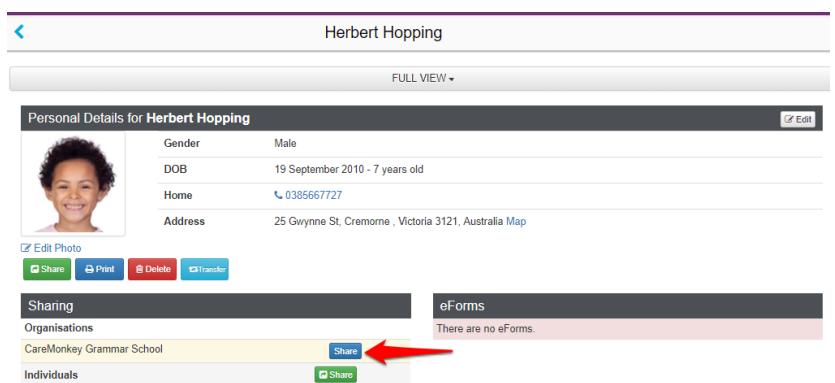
<

Herbert Hopping

FULL VIEW ▾

Personal Details for **Herbert Hopping**

Edit

| | |
|---|---|
| Gender | Male |
| DOB | 19 September 2010 - 7 years old |
| Home | 0385667727 |
| Address | 25 Gwynne St, Cremorne , Victoria 3121, Australia Map |

Edit Photo

Share Print Delete Transfer

Sharing

Organisations

CareMonkey Grammar School Share

Individuals Share

eForms

There are no eForms.